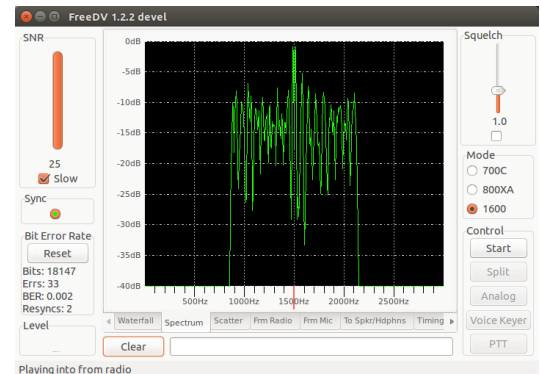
FreeDV 1.2.2 devel

SNR

25

Slow

Sync

Bit Error Rate

Reset

Bits: 18147
Errs: 33
BER: 0.002
Resyncs: 2

Level

0dB
-5dB
-10dB
-15dB
-20dB
-25dB
-30dB
-35dB
-40dB

500Hz
1000Hz
1500Hz
2000Hz
2500Hz

Waterfall | Spectrum | Scatter | Frm Radio | Frm Mic | To Spkr/Hdphns | Timing

Clear

Squelch

1.0

Mode

700C

800XA

1600

Control

Start

Split

Analog

Voice Keyer

PTT

Playing into from radio